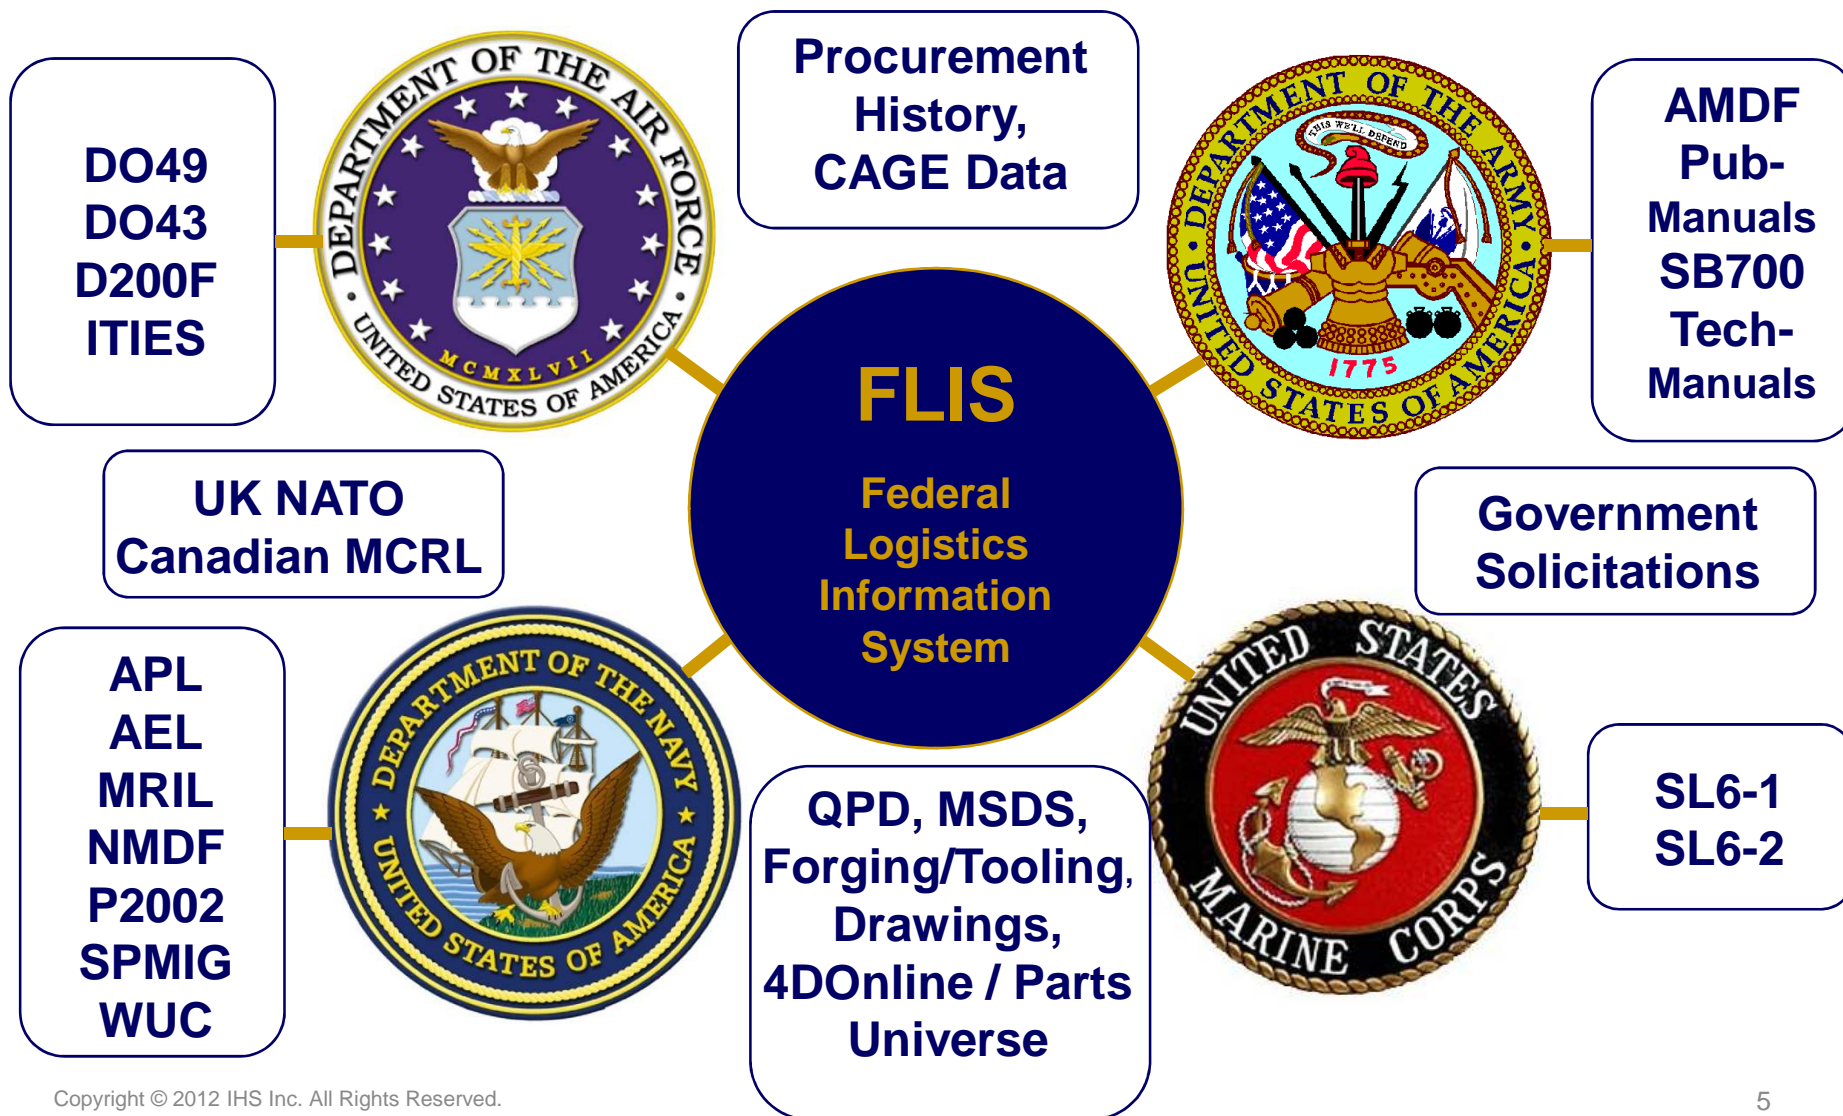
DO49
DO43
D200F
ITIES

DEPARTMENT OF THE AIR FORCE
MCMXLVII
UNITED STATES OF AMERICA

Procurement History, CAGE Data

DEPARTMENT OF THE ARMY
THIS WE'LL DEFEND
1775
UNITED STATES OF AMERICA

AMDF
Pub-Manuals
SB700
Tech-Manuals

FLIS

Federal Logistics Information System

UK NATO
Canadian MCRL

Government Solicitations

APL
AEL
MRIL
NMDF
P2002
SPMIG
WUC

DEPARTMENT OF THE NAVY
UNITED STATES OF AMERICA

QPD, MSDS, Forging/Tooling, Drawings, 4DOnline / Parts Universe

UNITED STATES
MARINE CORPS

SL6-1
SL6-2

Copyright © 2012 IHS Inc. All Rights Reserved.

5